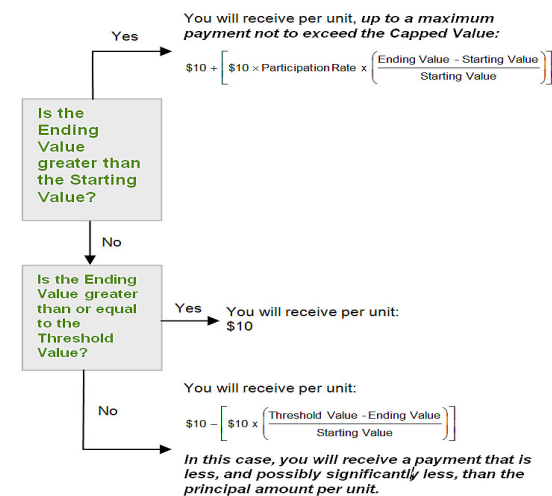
Yes

You will receive per unit, *up to a maximum payment not to exceed the Capped Value:*

$\$10 + \left[\$10 \times \text{Participation Rate} \times \left(\frac{\text{Ending Value - Starting Value}}{\text{Starting Value}}\right)\right]$

Is the Ending Value greater than the Starting Value?

No

Is the Ending Value greater than or equal to the Threshold Value?

Yes

You will receive per unit: $10

No

You will receive per unit:

$\$10 - \left[\$10 \times \left(\frac{\text{Threshold Value - Ending Value}}{\text{Starting Value}}\right)\right]$

*In this case, you will receive a payment that is less, and possibly significantly less, than the principal amount per unit.*